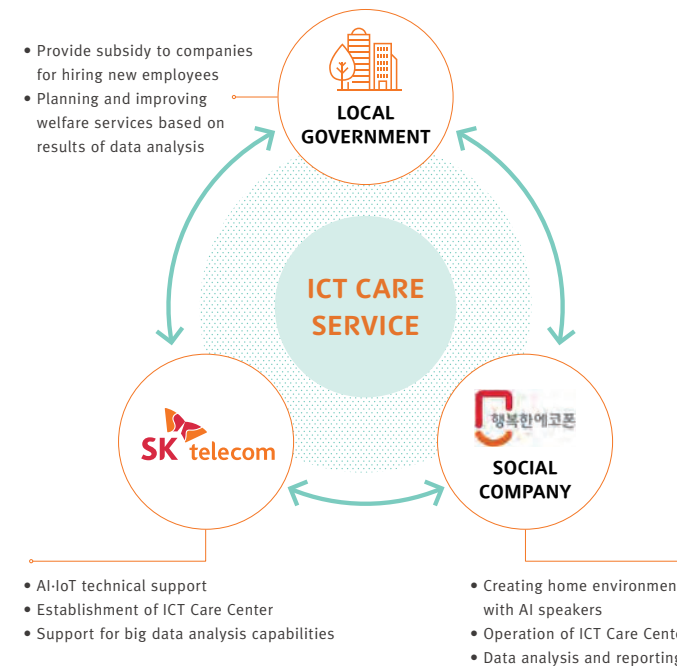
• Provide subsidy to companies for hiring new employees
• Planning and improving welfare services based on results of data analysis

LOCAL GOVERNMENT

ICT CARE SERVICE

SK telecom

행복한에코폰

SOCIAL COMPANY

• AI·IoT technical support
• Establishment of ICT Care Center
• Support for big data analysis capabilities

• Creating home environmen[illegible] with AI speakers
• Operation of ICT Care Cent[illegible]
• Data analysis and reporting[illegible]